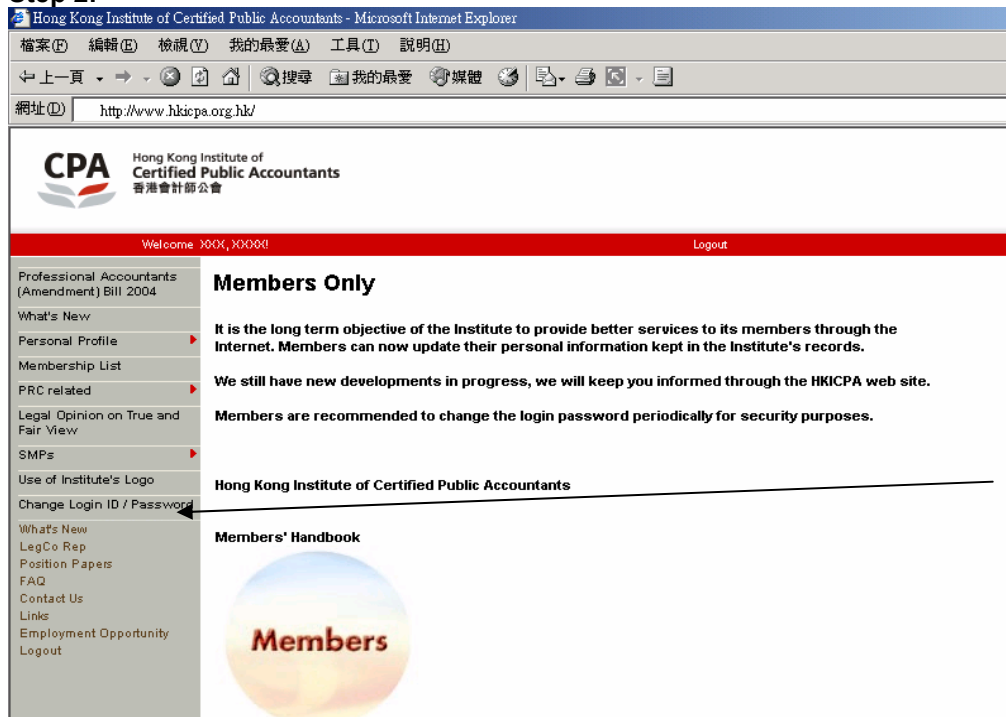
Step 2:

Hong Kong Institute of Certified Public Accountants - Microsoft Internet Explorer

檔案(F) 編輯(E) 檢視(V) 我的最愛(A) 工具(T) 說明(H)

上一頁 搜尋 我的最愛 媒體

網址(D) http://www.hkicpa.org.hk/

CPA Hong Kong Institute of Certified Public Accountants 香港會計師公會

Welcome XXX, XXXX!

Logout

Professional Accountants (Amendment) Bill 2004
What's New
Personal Profile
Membership List
PRC related
Legal Opinion on True and Fair View
SMPs
Use of Institute's Logo
Change Login ID / Password
What's New
LegCo Rep
Position Papers
FAQ
Contact Us
Links
Employment Opportunity
Logout

Members Only

It is the long term objective of the Institute to provide better services to its members through the Internet. Members can now update their personal information kept in the Institute's records.

We still have new developments in progress, we will keep you informed through the HKICPA web site.

Members are recommended to change the login password periodically for security purposes.

Hong Kong Institute of Certified Public Accountants

Members' Handbook

Members